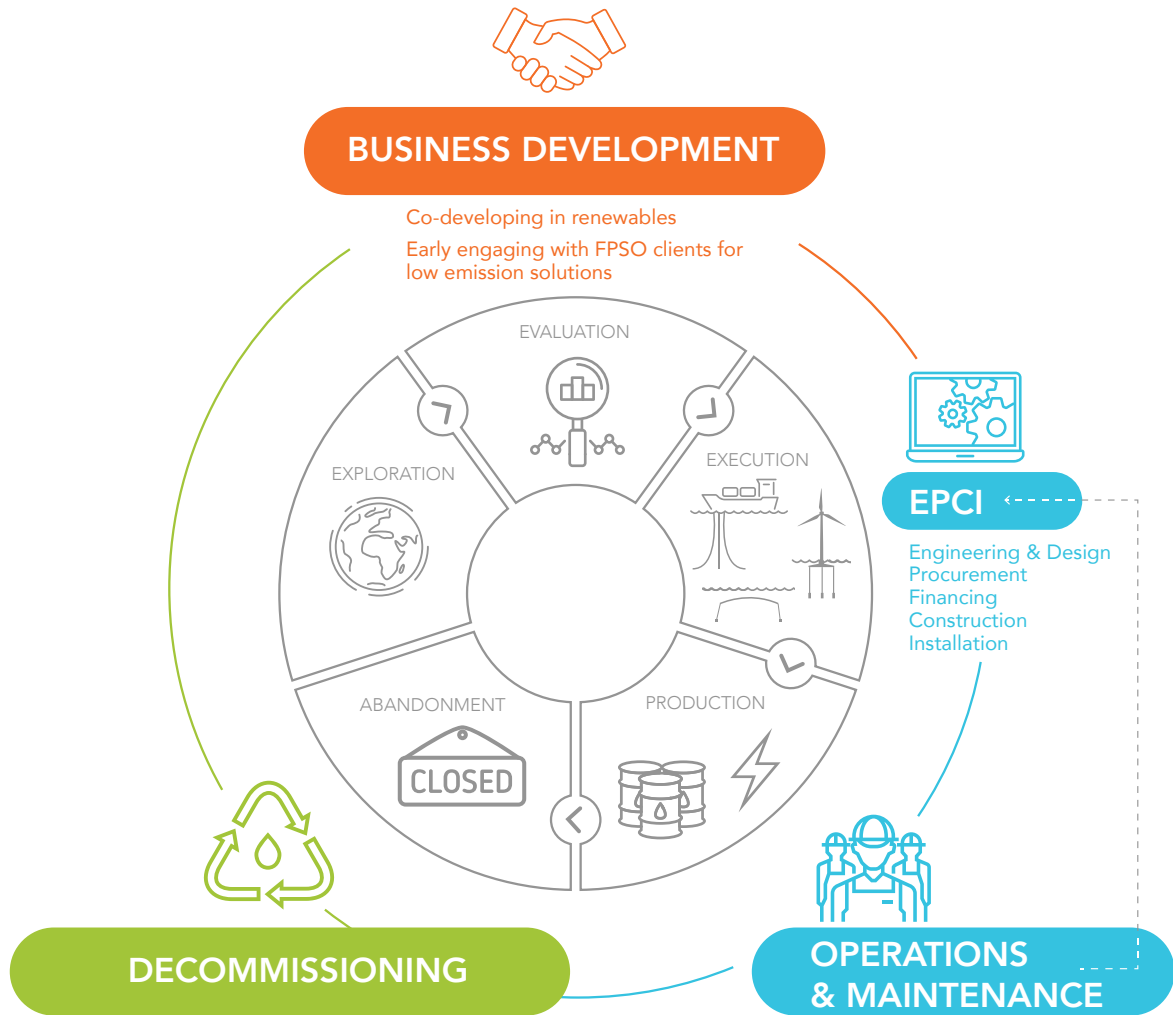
BUSINESS DEVELOPMENT

Co-developing in renewables

Early engaging with FPSO clients for low emission solutions

EVALUATION

EXPLORATION

EXECUTION

EPCI

Engineering & Design
Procurement
Financing
Construction
Installation

ABANDONMENT

CLOSED

PRODUCTION

DECOMMISSIONING

OPERATIONS & MAINTENANCE